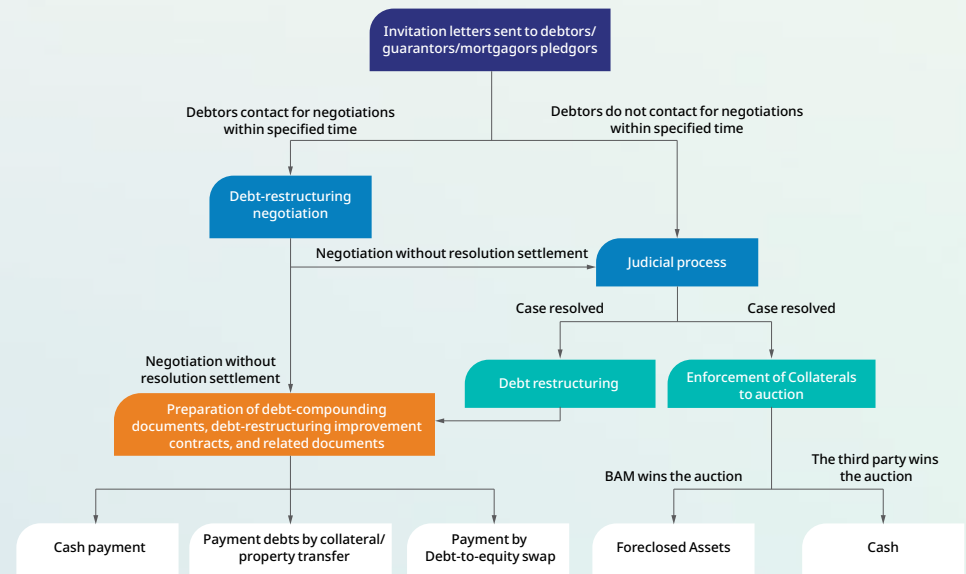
Invitation letters sent to debtors/ guarantors/mortgagors pledgors

Debtors contact for negotiations within specified time

Debtors do not contact for negotiations within specified time

Debt-restructuring negotiation

Negotiation without resolution settlement

Judicial process

Case resolved

Case resolved

Negotiation without resolution settlement

Debt restructuring

Enforcement of Collaterals to auction

Preparation of debt-compounding documents, debt-restructuring improvement contracts, and related documents

BAM wins the auction

The third party wins the auction

Cash payment

Payment debts by collateral/ property transfer

Payment by Debt-to-equity swap

Foreclosed Assets

Cash